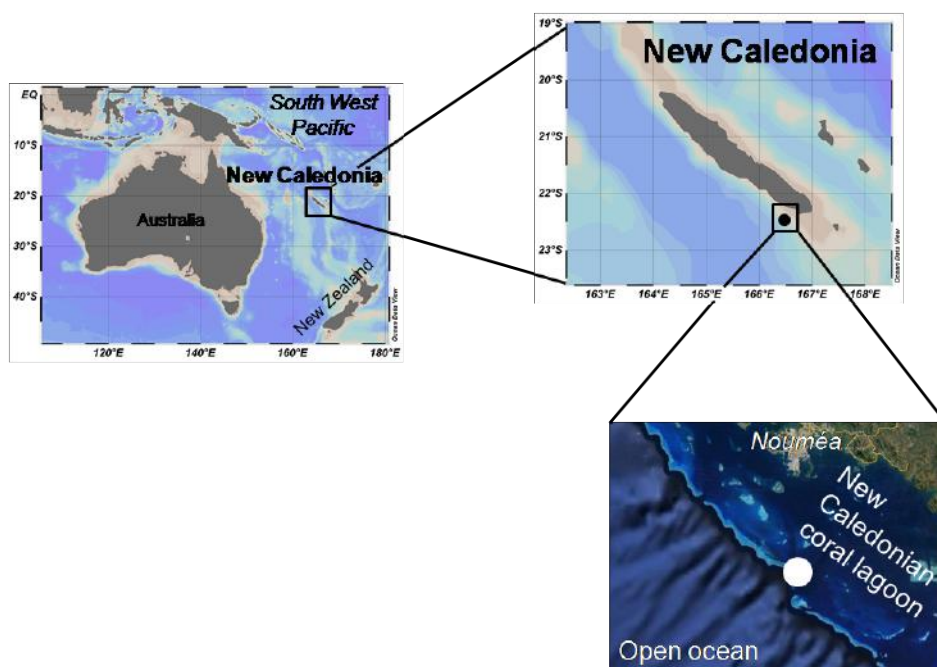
EQ
South West Pacific
10°S
New Caledonia
20°S
Australia
30°S
40°S
New Zealand
Ocean Data View
120°E
140°E
160°E
180°E

19°S
New Caledonia
20°S
21°S
22°S
23°S
Ocean Data View
163°E
164°E
165°E
166°E
167°E
168°E

Nouméa
New Caledonian coral lagoon
Open ocean